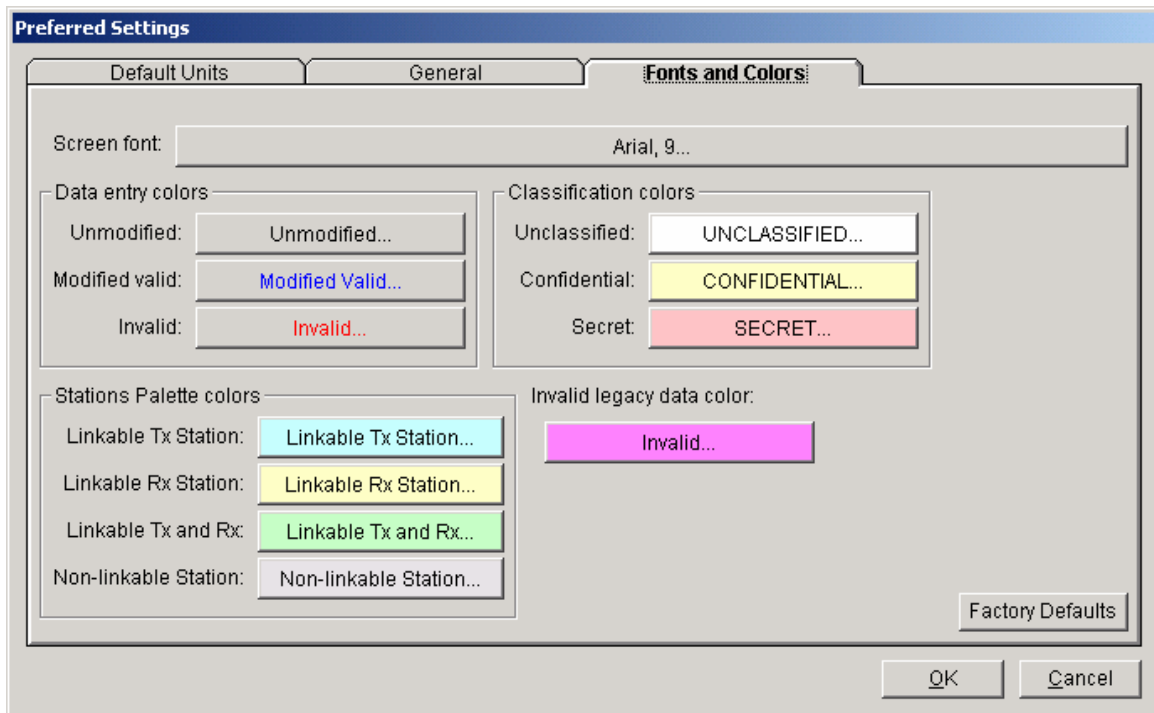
Preferred Settings

Default Units
General
Fonts and Colors

Screen font: Arial, 9...

Data entry colors
Unmodified: Unmodified...
Modified valid: Modified Valid...
Invalid: Invalid...

Classification colors
Unclassified: UNCLASSIFIED...
Confidential: CONFIDENTIAL...
Secret: SECRET...

Stations Palette colors
Linkable Tx Station: Linkable Tx Station...
Linkable Rx Station: Linkable Rx Station...
Linkable Tx and Rx: Linkable Tx and Rx...
Non-linkable Station: Non-linkable Station...

Invalid legacy data color:
Invalid...

Factory Defaults

OK
Cancel